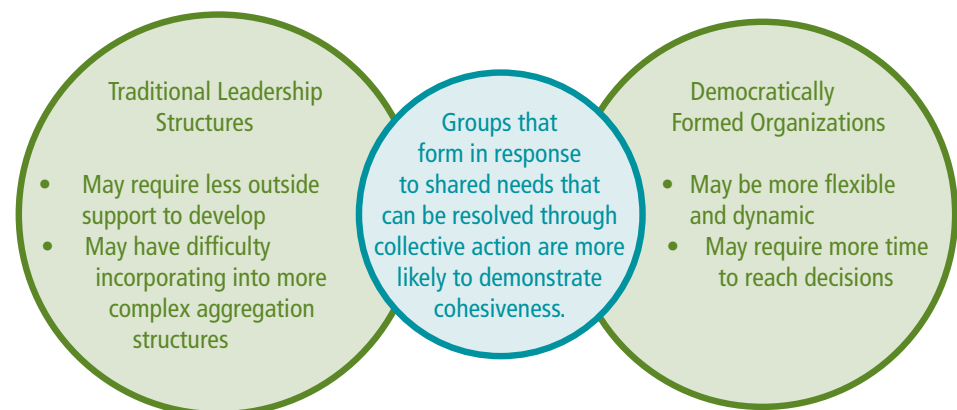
Traditional Leadership Structures

- May require less outside support to develop
- May have difficulty incorporating into more complex aggregation structures

Groups that form in response to shared needs that can be resolved through collective action are more likely to demonstrate cohesiveness.

Democratically Formed Organizations

- May be more flexible and dynamic
- May require more time to reach decisions